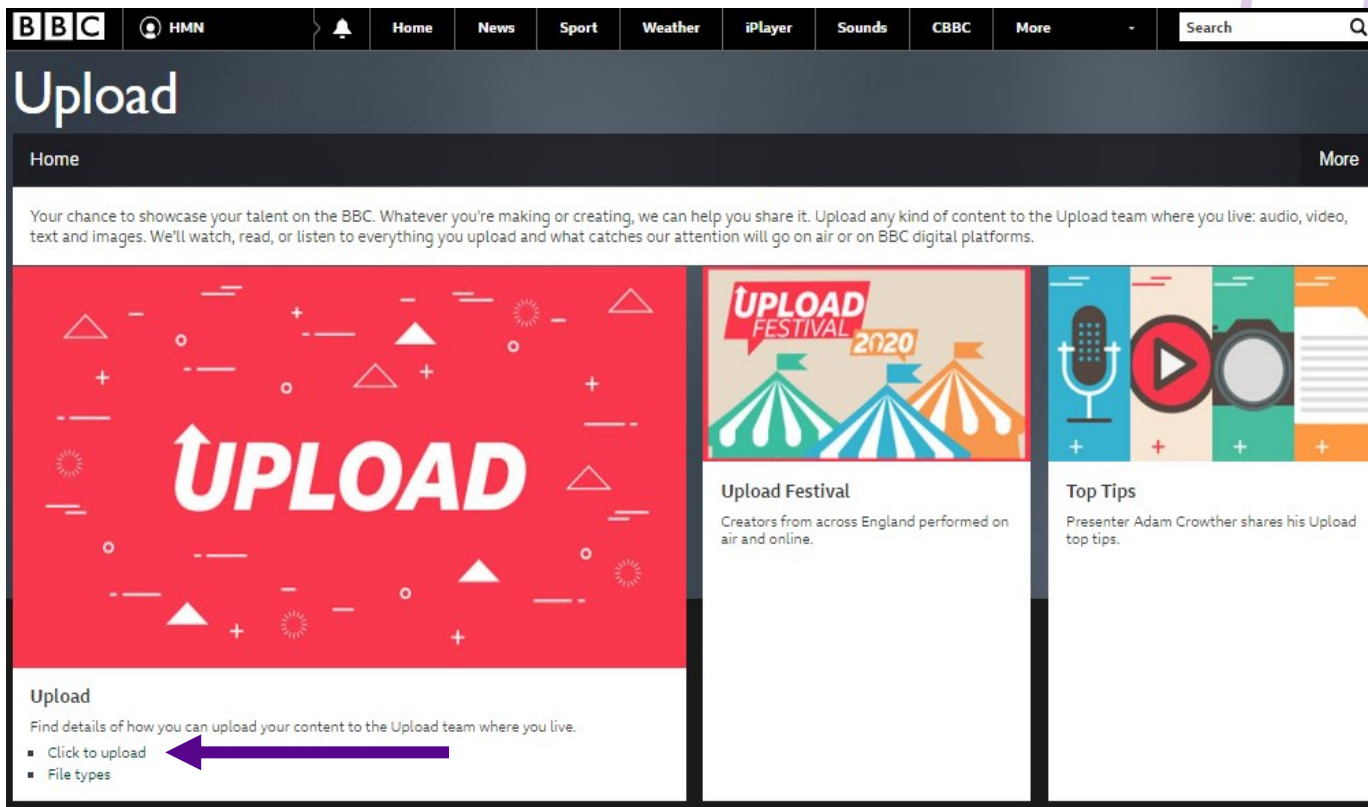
BBC HMN Home News Sport Weather iPlayer Sounds CBBC More Search

Upload

Home More

Your chance to showcase your talent on the BBC. Whatever you're making or creating, we can help you share it. Upload any kind of content to the Upload team where you live: audio, video, text and images. We'll watch, read, or listen to everything you upload and what catches our attention will go on air or on BBC digital platforms.

UPLOAD

UPLOAD FESTIVAL 2020

Upload Festival
Creators from across England performed on air and online.

Top Tips
Presenter Adam Crowther shares his Upload top tips.

Upload
Find details of how you can upload your content to the Upload team where you live.
- Click to upload
- File types